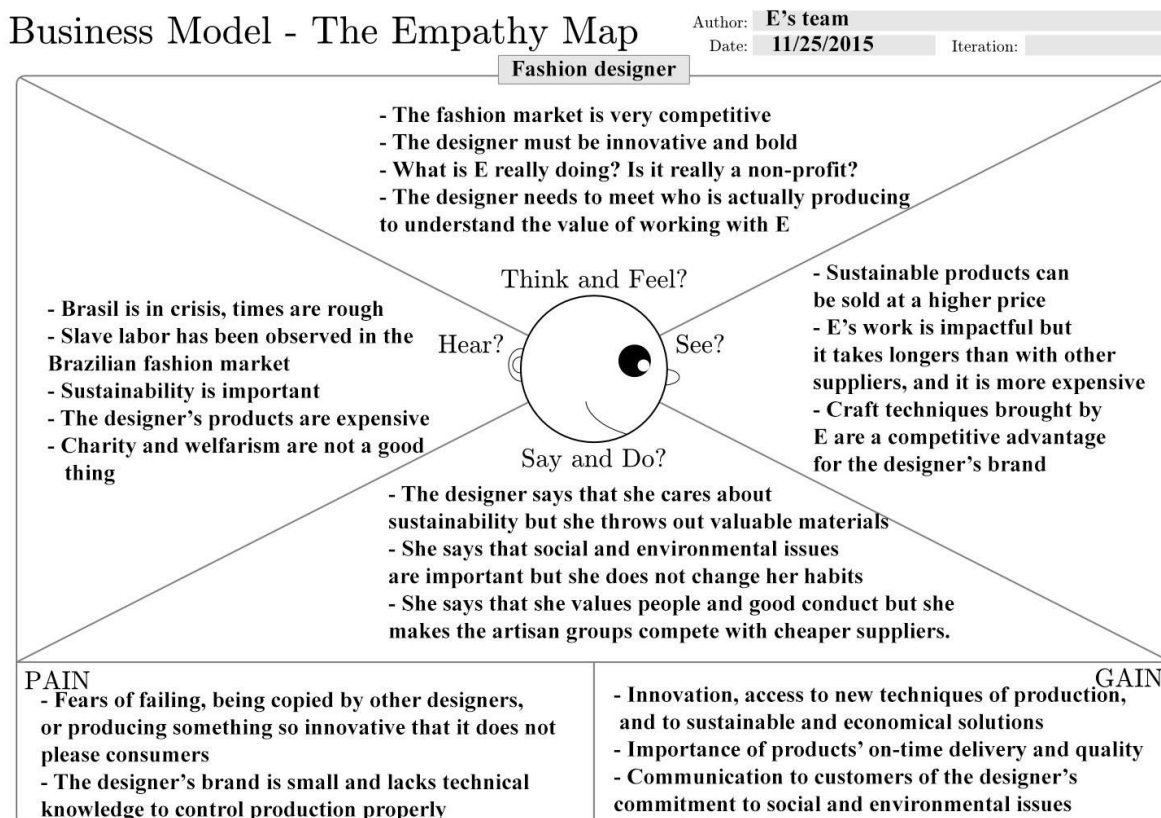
Business Model - The Empathy Map

Author: E's team
Date: 11/25/2015
Iteration:

Fashion designer

- The fashion market is very competitive
- The designer must be innovative and bold
- What is E really doing? Is it really a non-profit?
- The designer needs to meet who is actually producing to understand the value of working with E

Think and Feel?

- Brasil is in crisis, times are rough
- Slave labor has been observed in the Brazilian fashion market
- Sustainability is important
- The designer's products are expensive
- Charity and welfarism are not a good thing

Hear?

See?

- Sustainable products can be sold at a higher price
- E's work is impactful but it takes longers than with other suppliers, and it is more expensive
- Craft techniques brought by E are a competitive advantage for the designer's brand

Say and Do?

- The designer says that she cares about sustainability but she throws out valuable materials
- She says that social and environmental issues are important but she does not change her habits
- She says that she values people and good conduct but she makes the artisan groups compete with cheaper suppliers.

PAIN
- Fears of failing, being copied by other designers, or producing something so innovative that it does not please consumers
- The designer's brand is small and lacks technical knowledge to control production properly

GAIN
- Innovation, access to new techniques of production, and to sustainable and economical solutions
- Importance of products' on-time delivery and quality
- Communication to customers of the designer's commitment to social and environmental issues